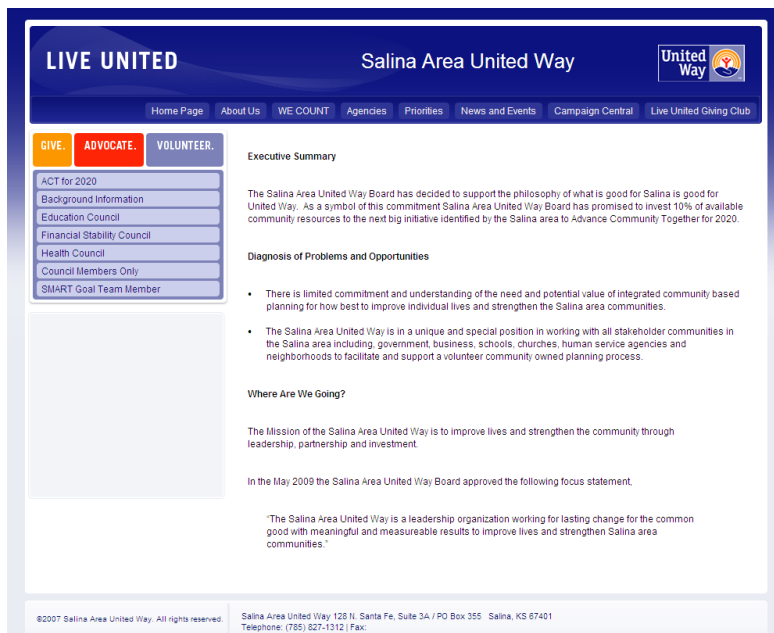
LIVE UNITED

Salina Area United Way

United Way

Home Page | About Us | WE COUNT | Agencies | Priorities | News and Events | Campaign Central | Live United Giving Club

GIVE. ADVOCATE. VOLUNTEER.

ACT for 2020
Background Information
Education Council
Financial Stability Council
Health Council
Council Members Only
SMART Goal Team Member

Executive Summary

The Salina Area United Way Board has decided to support the philosophy of what is good for Salina is good for United Way. As a symbol of this commitment Salina Area United Way Board has promised to invest 10% of available community resources to the next big initiative identified by the Salina area to Advance Community Together for 2020.

Diagnosis of Problems and Opportunities

• There is limited commitment and understanding of the need and potential value of integrated community based planning for how best to improve individual lives and strengthen the Salina area communities.

• The Salina Area United Way is in a unique and special position in working with all stakeholder communities in the Salina area including, government, business, schools, churches, human service agencies and neighborhoods to facilitate and support a volunteer community owned planning process.

Where Are We Going?

The Mission of the Salina Area United Way is to improve lives and strengthen the community through leadership, partnership and investment.

In the May 2009 the Salina Area United Way Board approved the following focus statement,

"The Salina Area United Way is a leadership organization working for lasting change for the common good with meaningful and measureable results to improve lives and strengthen Salina area communities."

©2007 Salina Area United Way. All rights reserved.

Salina Area United Way 128 N. Santa Fe, Suite 3A / PO Box 355 Salina, KS 67401
Telephone: (785) 827-1312 | Fax: